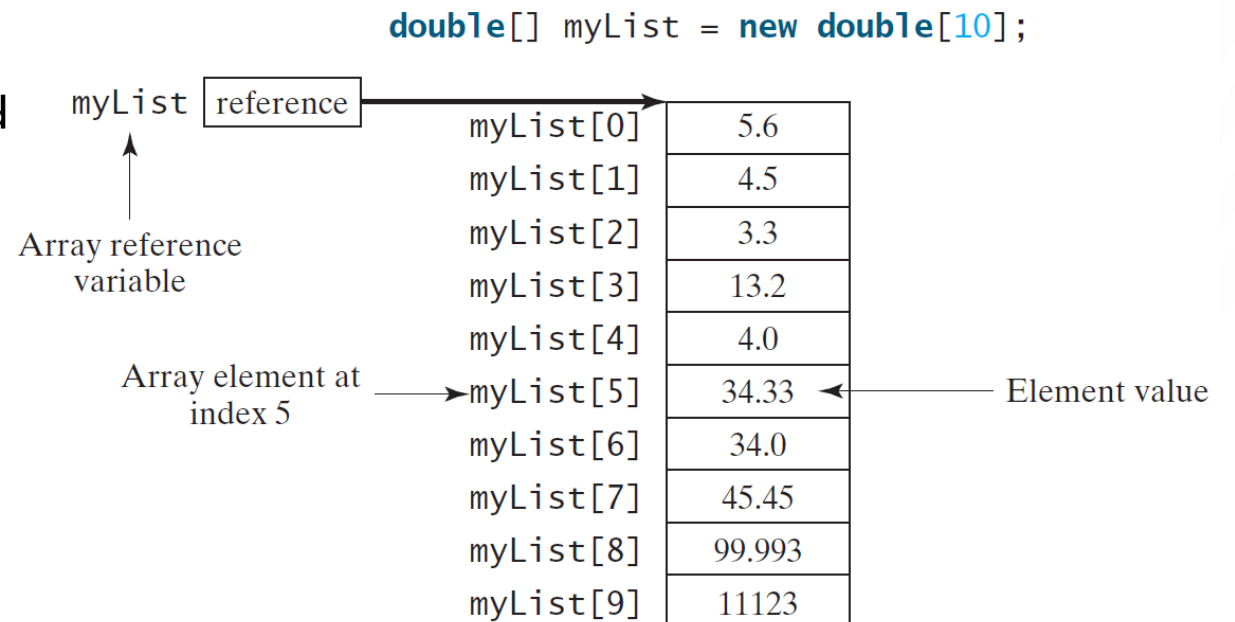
double[] myList = new double[10];

myList reference

Array reference variable

| | |
|---|---|
| myList[0] | 5.6 |
| myList[1] | 4.5 |
| myList[2] | 3.3 |
| myList[3] | 13.2 |
| myList[4] | 4.0 |
| myList[5] | 34.33 |
| myList[6] | 34.0 |
| myList[7] | 45.45 |
| myList[8] | 99.993 |
| myList[9] | 11123 |

Array element at index 5

Element value